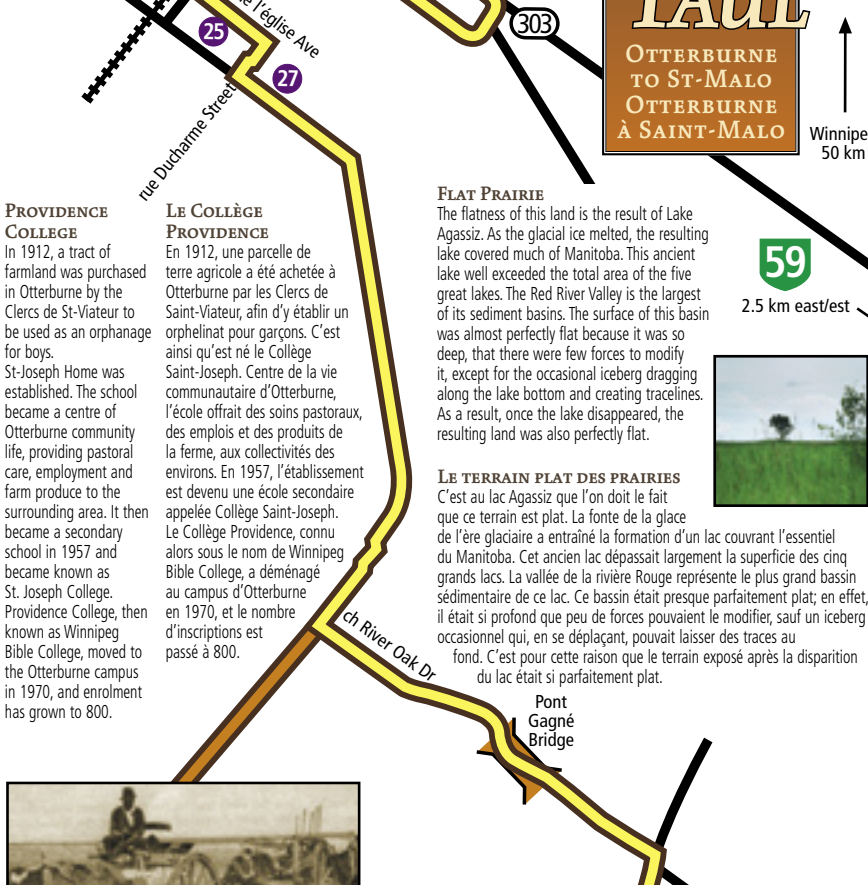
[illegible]e l'église Ave

25

27

303

Tail

Otterburne to St-Malo
Otterburne à Saint-Malo

Winnipe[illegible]
50 km

rue Ducharme Street

Providence College
In 1912, a tract of farmland was purchased in Otterburne by the Clercs de St-Viateur to be used as an orphanage for boys.
St-Joseph Home was established. The school became a centre of Otterburne community life, providing pastoral care, employment and farm produce to the surrounding area. It then became a secondary school in 1957 and became known as St. Joseph College. Providence College, then known as Winnipeg Bible College, moved to the Otterburne campus in 1970, and enrolment has grown to 800.

Le Collège Providence
En 1912, une parcelle de terre agricole a été achetée à Otterburne par les Clercs de Saint-Viateur, afin d'y établir un orphelinat pour garçons. C'est ainsi qu'est né le Collège Saint-Joseph. Centre de la vie communautaire d'Otterburne, l'école offrait des soins pastoraux, des emplois et des produits de la ferme, aux collectivités des environs. En 1957, l'établissement est devenu une école secondaire appelée Collège Saint-Joseph. Le Collège Providence, connu alors sous le nom de Winnipeg Bible College, a déménagé au campus d'Otterburne en 1970, et le nombre d'inscriptions est passé à 800.

Flat Prairie
The flatness of this land is the result of Lake Agassiz. As the glacial ice melted, the resulting lake covered much of Manitoba. This ancient lake well exceeded the total area of the five great lakes. The Red River Valley is the largest of its sediment basins. The surface of this basin was almost perfectly flat because it was so deep, that there were few forces to modify it, except for the occasional iceberg dragging along the lake bottom and creating tracelines. As a result, once the lake disappeared, the resulting land was also perfectly flat.

59
2.5 km east/est

Le terrain plat des prairies
C'est au lac Agassiz que l'on doit le fait que ce terrain est plat. La fonte de la glace de l'ère glaciaire a entraîné la formation d'un lac couvrant l'essentiel du Manitoba. Cet ancien lac dépassait largement la superficie des cinq grands lacs. La vallée de la rivière Rouge représente le plus grand bassin sédimentaire de ce lac. Ce bassin était presque parfaitement plat; en effet, il était si profond que peu de forces pouvaient le modifier, sauf un iceberg occasionnel qui, en se déplaçant, pouvait laisser des traces au fond. C'est pour cette raison que le terrain exposé après la disparition du lac était si parfaitement plat.

ch River Oak Dr

Pont Gagné Bridge